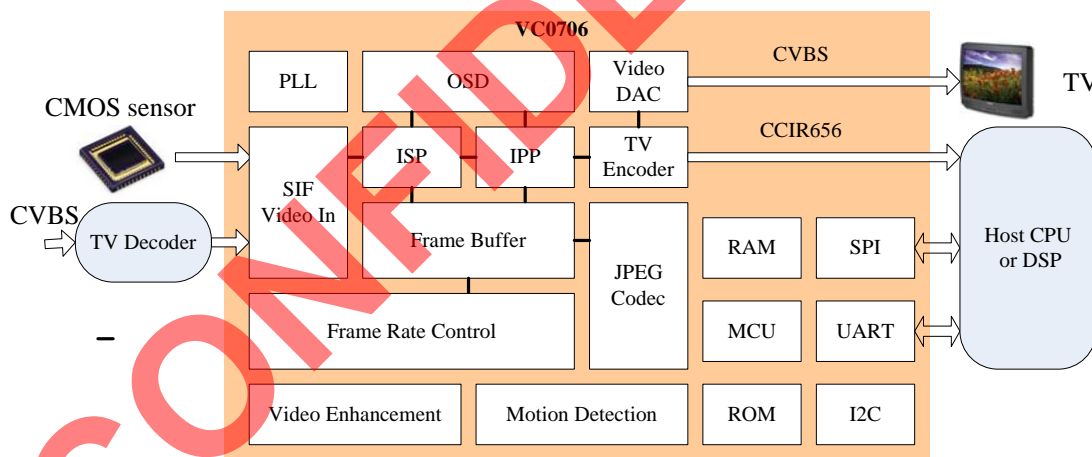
VC0706

CMOS sensor

CVBS

TV Decoder

PLL

OSD

Video DAC

CVBS

TV

SIF Video In

ISP

IPP

TV Encoder

CCIR656

Frame Buffer

JPEG Codec

RAM

SPI

Host CPU or DSP

Frame Rate Control

MCU

UART

Video Enhancement

Motion Detection

ROM

I2C

CONFID